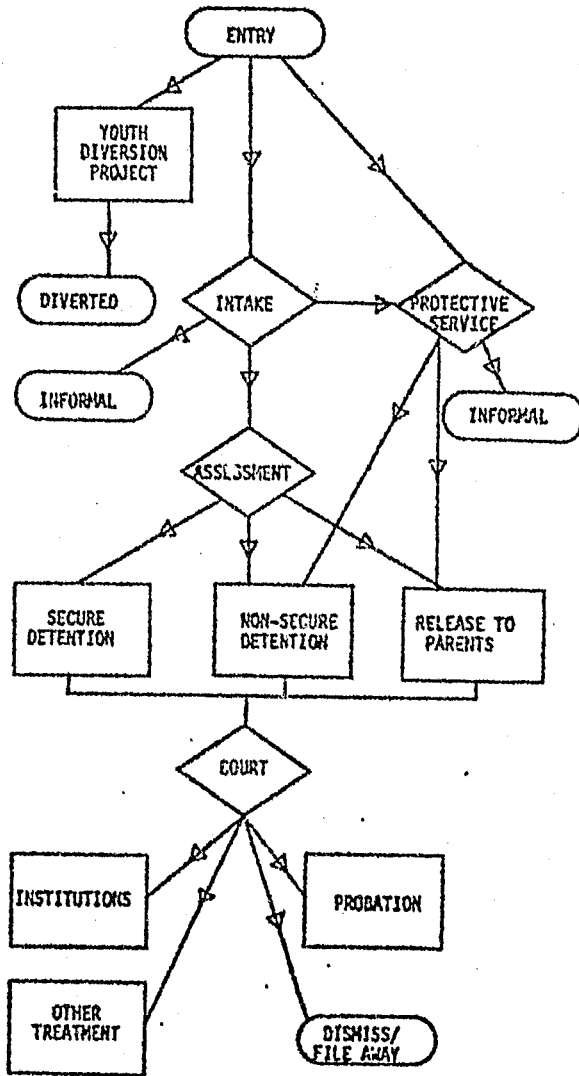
ENTRY

YOUTH DIVERSION PROJECT

DIVERTED

INTAKE

PROTECTIVE SERVICE

INFORMAL

INFORMAL

ASSESSMENT

SECURE DETENTION

NON-SECURE DETENTION

RELEASE TO PARENTS

COURT

INSTITUTIONS

PROBATION

OTHER TREATMENT

DISMISS/ FILE AWAY